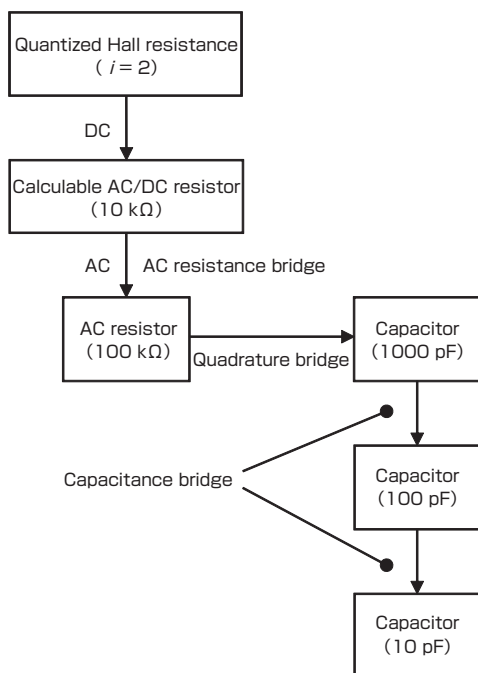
Quantized Hall resistance
( $i = 2$)

DC

Calculable AC/DC resistor
(10 kΩ)

AC

AC resistance bridge

AC resistor
(100 kΩ)

Quadrature bridge

Capacitor
(1000 pF)

Capacitance bridge

Capacitor
(100 pF)

Capacitor
(10 pF)